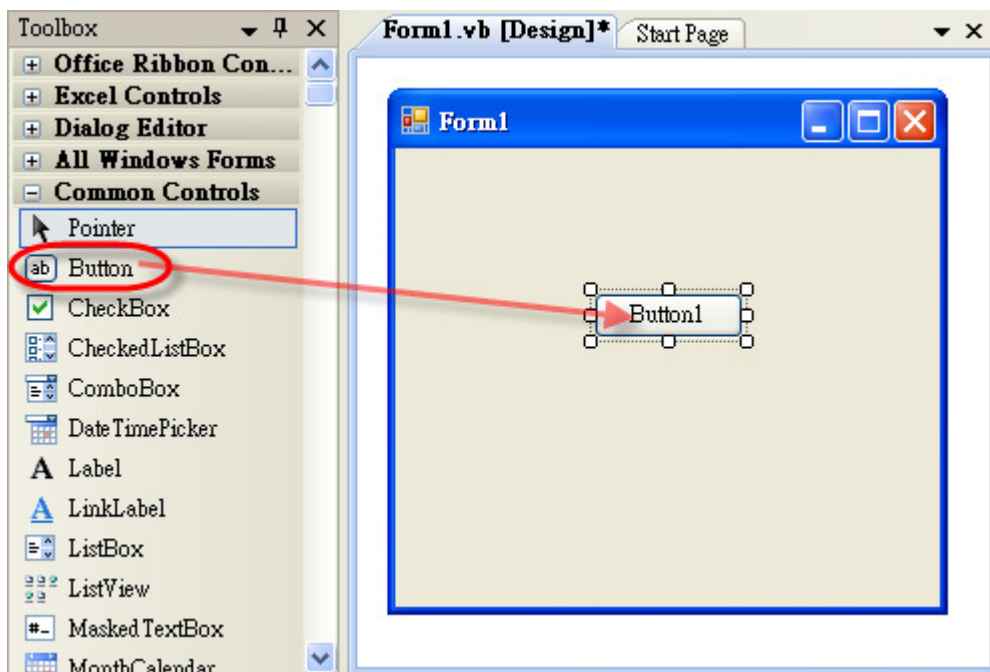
Toolbox
⊞ Office Ribbon Con...
⊞ Excel Controls
⊞ Dialog Editor
⊞ All Windows Forms
⊟ Common Controls
Pointer
ab Button
CheckBox
CheckedListBox
ComboBox
DateTimePicker
A Label
A LinkLabel
ListBox
ListView
#_ MaskedTextBox
MonthCalendar

Form1.vb [Design]*
Start Page

Form1

Button1